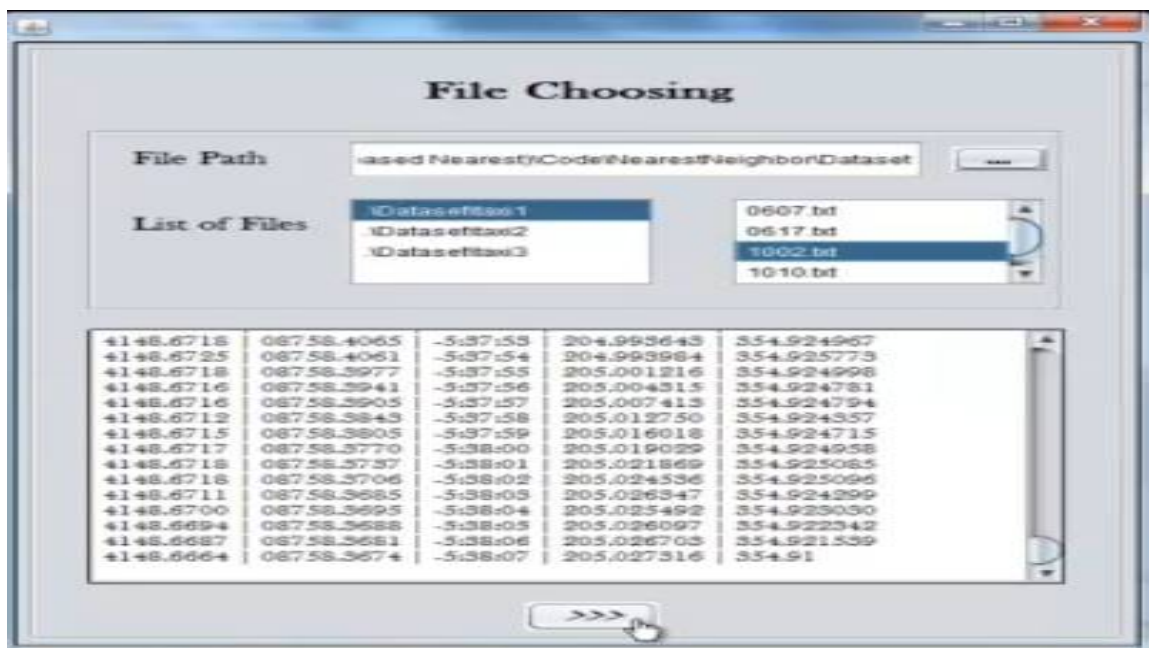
File Choosing

File Path
ased Nearest\Code\NearestNeighbor\Dataset
...

List of Files
:\Dataset\taxi1
:\Dataset\taxi2
:\Dataset\taxi3

0607.txt
0617.txt
1002.txt
1010.txt

| | | | | |
|---|---|---|---|---|
| 4148.6718 | 08758.4065 | -5:37:53 | 204.993643 | 354.924967 |
| 4148.6725 | 08758.4061 | -5:37:54 | 204.993984 | 354.925773 |
| 4148.6718 | 08758.3977 | -5:37:55 | 205.001216 | 354.924998 |
| 4148.6716 | 08758.3941 | -5:37:56 | 205.004315 | 354.924781 |
| 4148.6716 | 08758.3905 | -5:37:57 | 205.007413 | 354.924794 |
| 4148.6712 | 08758.3843 | -5:37:58 | 205.012750 | 354.924357 |
| 4148.6715 | 08758.3805 | -5:37:59 | 205.016018 | 354.924715 |
| 4148.6717 | 08758.3770 | -5:38:00 | 205.019029 | 354.924958 |
| 4148.6718 | 08758.3737 | -5:38:01 | 205.021869 | 354.925085 |
| 4148.6718 | 08758.3706 | -5:38:02 | 205.024536 | 354.925096 |
| 4148.6711 | 08758.3685 | -5:38:03 | 205.026347 | 354.924299 |
| 4148.6700 | 08758.3695 | -5:38:04 | 205.025492 | 354.923030 |
| 4148.6694 | 08758.3688 | -5:38:05 | 205.026097 | 354.922342 |
| 4148.6687 | 08758.3681 | -5:38:06 | 205.026703 | 354.921539 |
| 4148.6664 | 08758.3674 | -5:38:07 | 205.027316 | 354.91 |

>>>